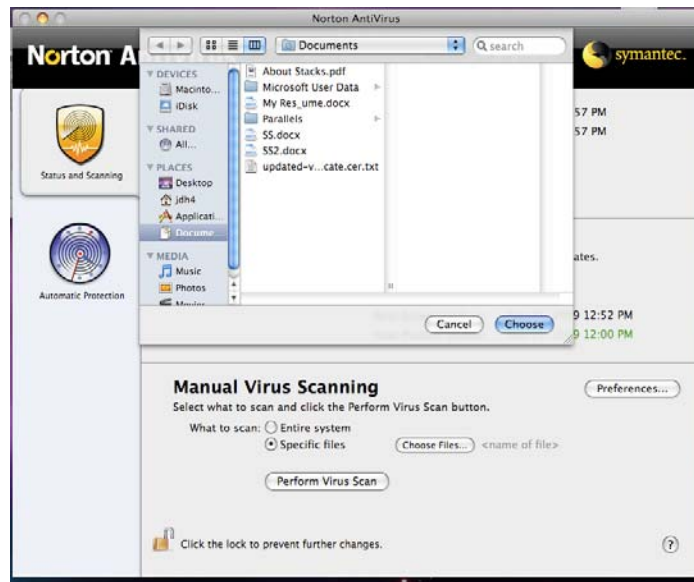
Norton AntiVirus

Norton A

symantec.

Documents

search

DEVICES
Macinto...
iDisk
SHARED
All...
PLACES
Desktop
jdh4
Applicati...
Docume...
MEDIA
Music
Photos
Movies

About Stacks.pdf
Microsoft User Data
My Res_ume.docx
Parallels
SS.docx
SS2.docx
updated-v...cate.cer.txt

Cancel
Choose

Status and Scanning

Automatic Protection

57 PM
57 PM

ates.

9 12:52 PM
9 12:00 PM

Manual Virus Scanning

Preferences...

Select what to scan and click the Perform Virus Scan button.

What to scan: Entire system
Specific files

Choose Files... <name of file>

Perform Virus Scan

Click the lock to prevent further changes.

?